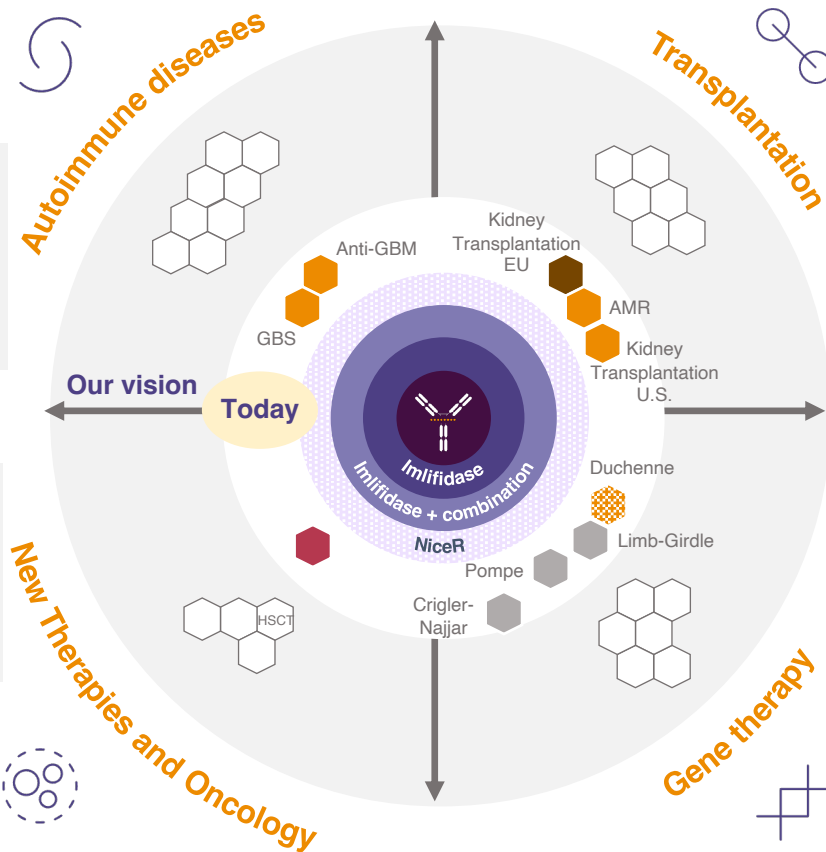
Autoimmune diseases

Transplantation

Anti-GBM

GBS

Kidney Transplantation EU

AMR

Kidney Transplantation U.S.

Our vision

Today

Imlifidase

Imlifidase + combination

NiceR

Duchenne

Limb-Girdle

Pompe

Crigler-Najjar

HSCT

New Therapies and Oncology

Gene therapy